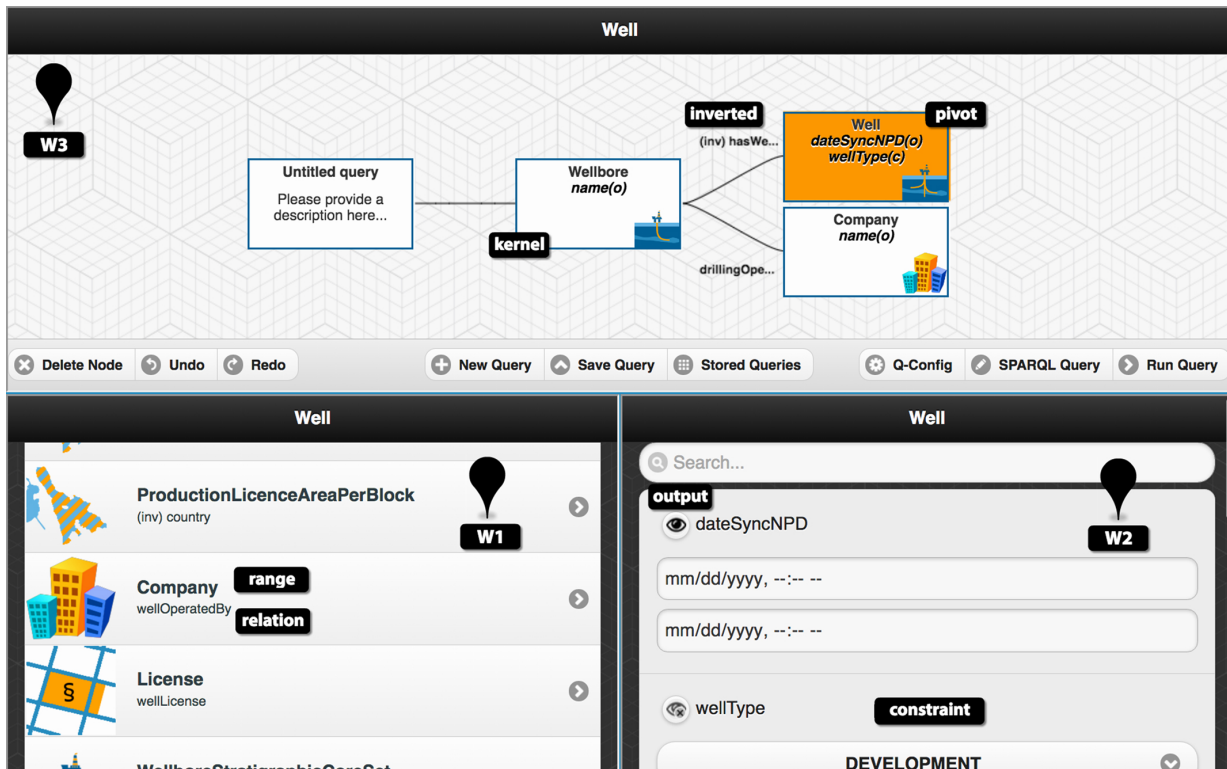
Well

W3

Untitled query
Please provide a description here...

Wellbore
name(o)

kernel

inverted

(inv) hasWe...

Well
dateSyncNPD(o)
wellType(c)

pivot

Company
name(o)

drillingOpe...

Delete Node
Undo
Redo
New Query
Save Query
Stored Queries
Q-Config
SPARQL Query
Run Query

Well

ProductionLicenceAreaPerBlock
(inv) country

W1

Company
wellOperatedBy

range

relation

License
wellLicense

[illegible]

Well

Search...

output

dateSyncNPD

W2

mm/dd/yyyy, --:-- --

mm/dd/yyyy, --:-- --

wellType

constraint

DEVELOPMENT